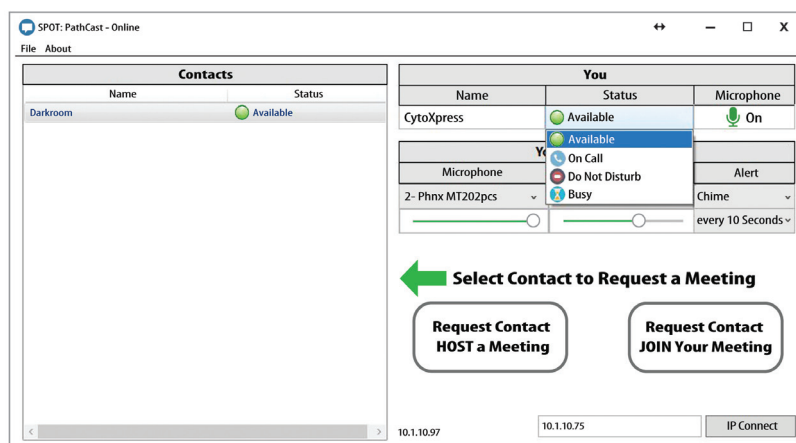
SPOT: PathCast - Online

File About

| Contacts | |
|---|---|
| Name | Status |
| Darkroom | Available |

| You | | |
|---|---|---|
| Name | Status | Microphone |
| CytoXpress | Available | On |

Available
On Call
Do Not Disturb
Busy

Yo

| Microphone | | Alert |
|---|---|---|
| 2- Phnx MT202pcs | | Chime |
| | | every 10 Seconds |

Select Contact to Request a Meeting

Request Contact HOST a Meeting

Request Contact JOIN Your Meeting

10.1.10.97

10.1.10.75

IP Connect